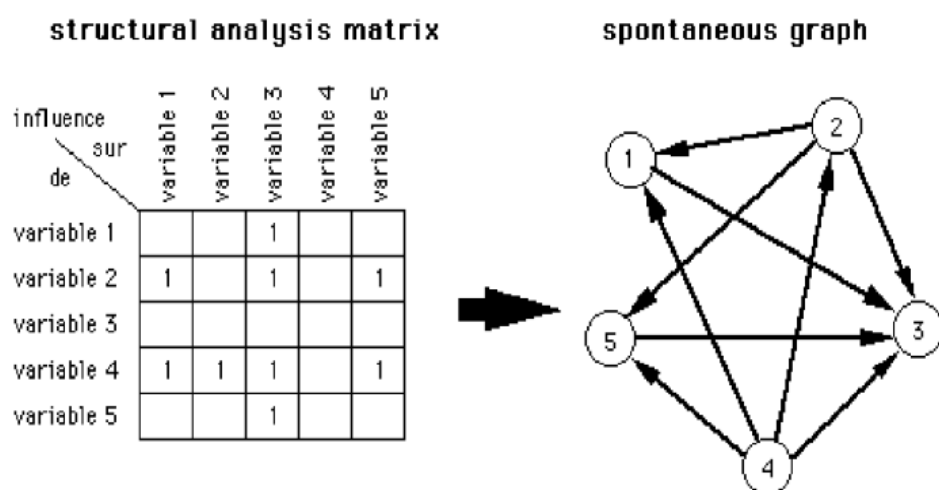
structural analysis matrix

spontaneous graph

influence sur de

| | variable 1 | variable 2 | variable 3 | variable 4 | variable 5 |
|---|---|---|---|---|---|
| variable 1 | | | 1 | | |
| variable 2 | 1 | | 1 | | 1 |
| variable 3 | | | | | |
| variable 4 | 1 | 1 | 1 | | 1 |
| variable 5 | | | 1 | | |

1
2
5
3
4